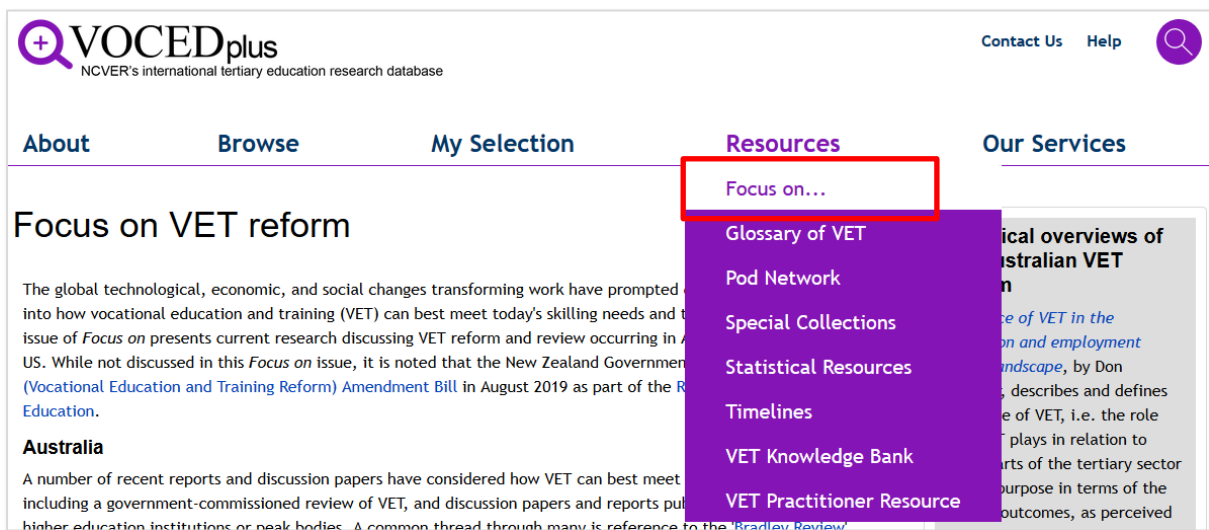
VOCEDplus
NCVER's international tertiary education research database

Contact Us Help

About Browse My Selection Resources Our Services

Focus on...
Glossary of VET
Pod Network
Special Collections
Statistical Resources
Timelines
VET Knowledge Bank
VET Practitioner Resource

Focus on VET reform

The global technological, economic, and social changes transforming work have prompted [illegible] into how vocational education and training (VET) can best meet today's skilling needs and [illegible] issue of Focus on presents current research discussing VET reform and review occurring in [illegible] US. While not discussed in this Focus on issue, it is noted that the New Zealand Governmen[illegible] (Vocational Education and Training Reform) Amendment Bill in August 2019 as part of the R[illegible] Education.

Australia

A number of recent reports and discussion papers have considered how VET can best meet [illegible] including a government-commissioned review of VET, and discussion papers and reports pub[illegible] higher education institutions or peak bodies. A common thread through many is reference to the 'Bradley Review'

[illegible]ical overviews of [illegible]ustralian VET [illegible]n

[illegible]ce of VET in the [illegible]on and employment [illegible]ndscape, by Don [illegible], describes and defines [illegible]e of VET, i.e. the role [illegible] plays in relation to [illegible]arts of the tertiary sector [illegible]purpose in terms of the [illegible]outcomes, as perceived